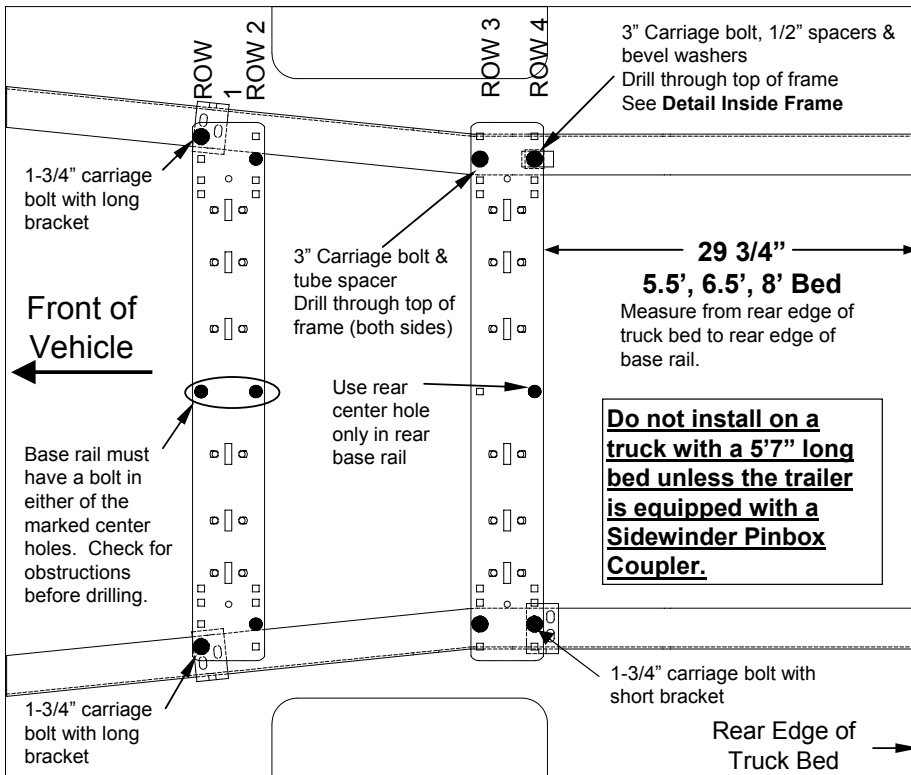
ROW 1
ROW 2
ROW 3
ROW 4

3" Carriage bolt, 1/2" spacers & bevel washers
Drill through top of frame
See **Detail Inside Frame**

1-3/4" carriage bolt with long bracket

3" Carriage bolt & tube spacer
Drill through top of frame (both sides)

29 3/4"
5.5', 6.5', 8' Bed
Measure from rear edge of truck bed to rear edge of base rail.

Front of Vehicle

Use rear center hole only in rear base rail

Do not install on a truck with a 5'7" long bed unless the trailer is equipped with a Sidewinder Pinbox Coupler.

Base rail must have a bolt in either of the marked center holes. Check for obstructions before drilling.

1-3/4" carriage bolt with short bracket

1-3/4" carriage bolt with long bracket

Rear Edge of Truck Bed